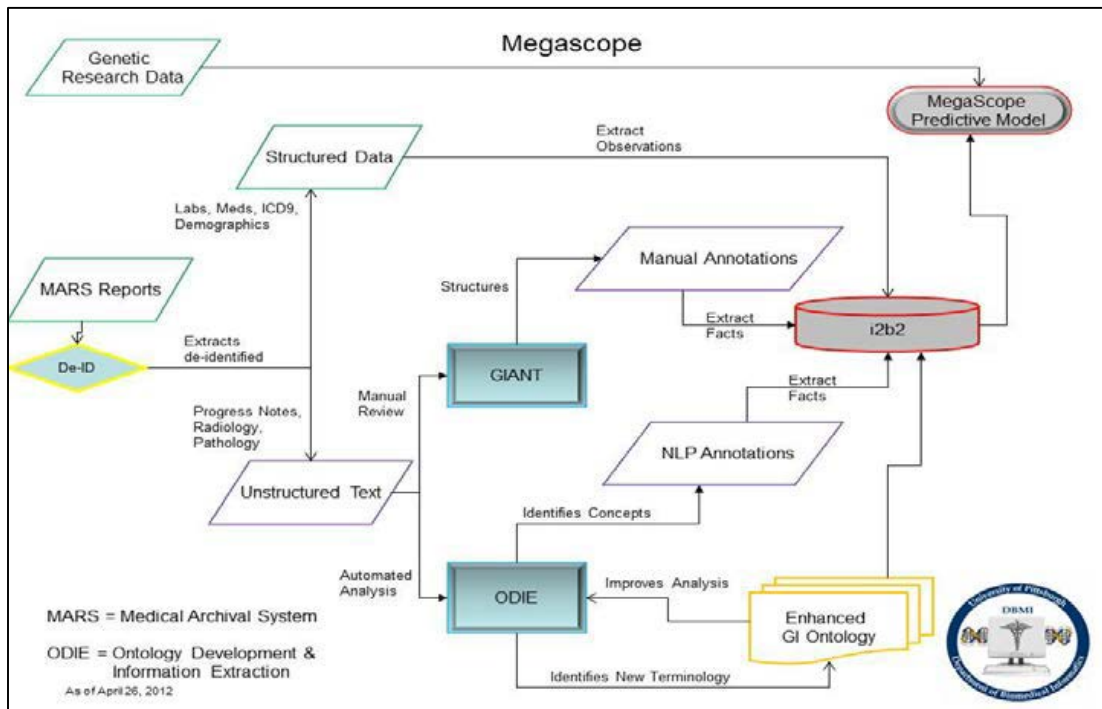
Megascope

Genetic Research Data

MegaScope Predictive Model

Structured Data

Extract Observations

Labs, Meds, ICD9, Demographics

Manual Annotations

Structures

MARS Reports

Extract Facts

i2b2

De-ID

Extracts de-identified

GIANT

Manual Review

Extract Facts

Progress Notes, Radiology, Pathology

NLP Annotations

Unstructured Text

Identifies Concepts

Automated Analysis

ODIE

Improves Analysis

Enhanced GI Ontology

MARS = Medical Archival System

ODIE = Ontology Development & Information Extraction

As of April 26, 2012

Identifies New Terminology

University of Pittsburgh
DBMI
Department of Biomedical Informatics